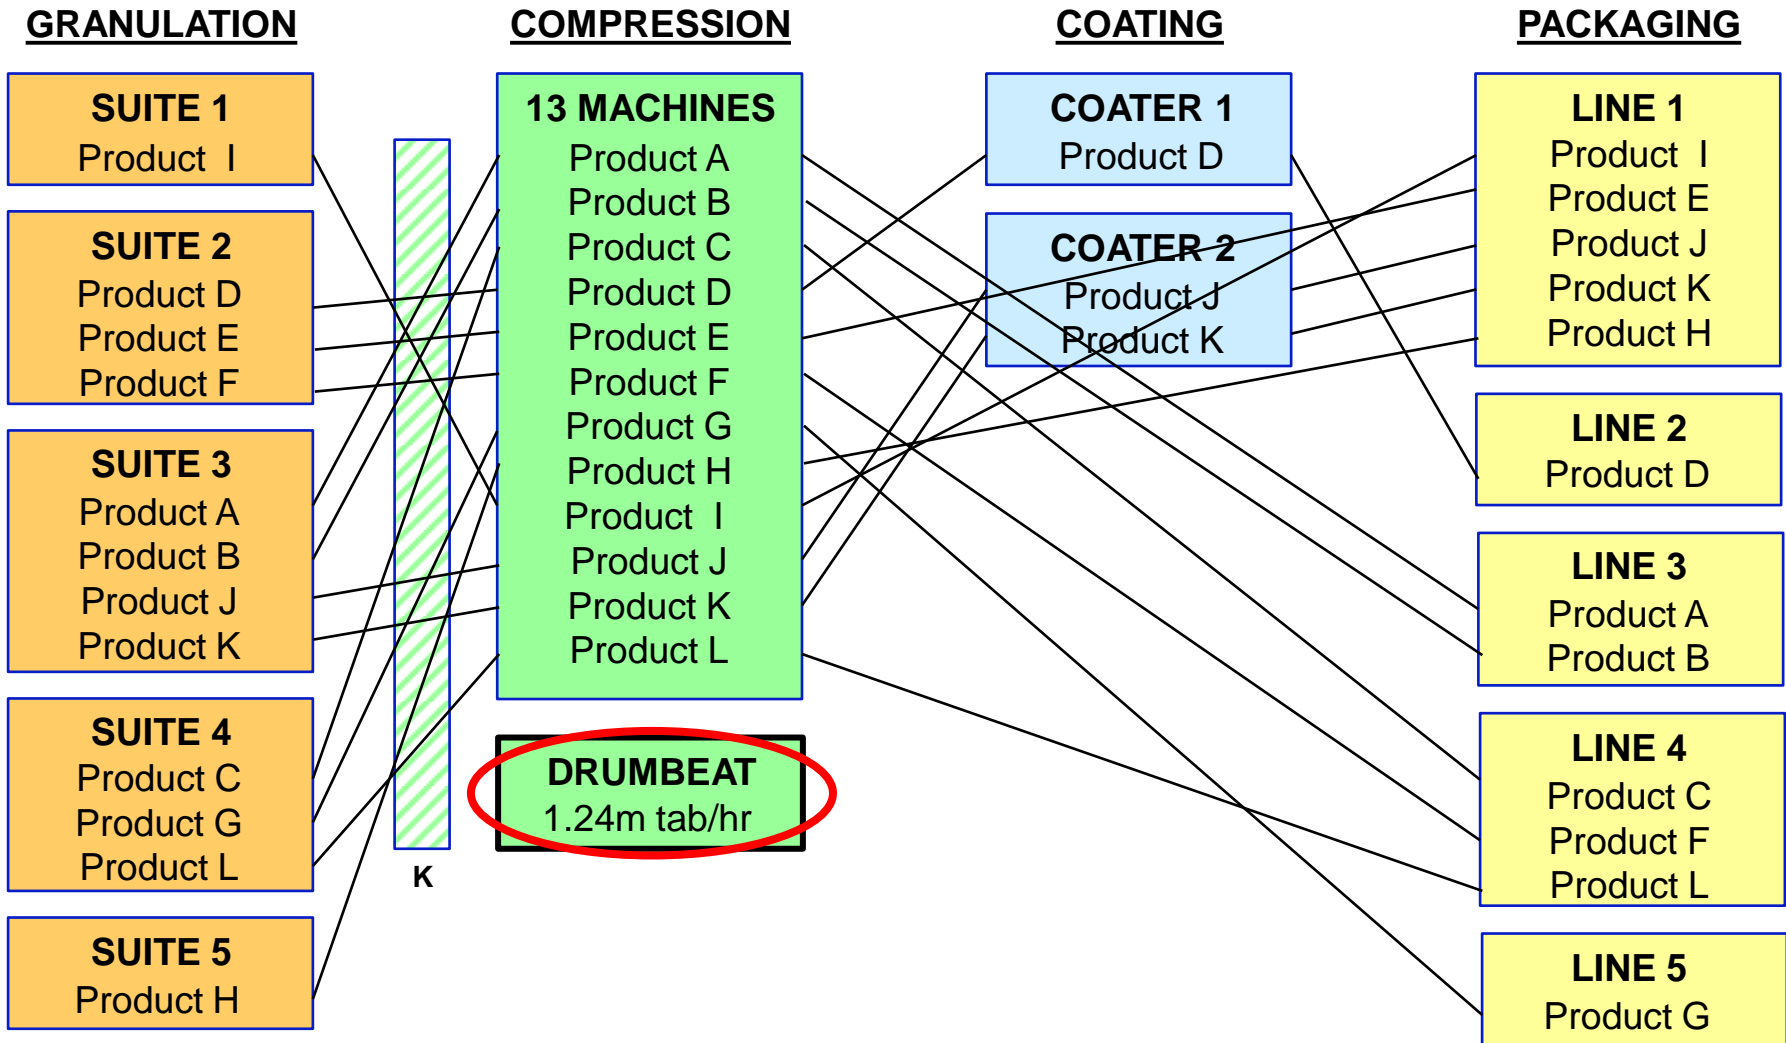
GRANULATION

SUITE 1
Product I

SUITE 2
Product D
Product E
Product F

SUITE 3
Product A
Product B
Product J
Product K

SUITE 4
Product C
Product G
Product L

SUITE 5
Product H

K

COMPRESSION

13 MACHINES
Product A
Product B
Product C
Product D
Product E
Product F
Product G
Product H
Product I
Product J
Product K
Product L

DRUMBEAT
1.24m tab/hr

COATING

COATER 1
Product D

COATER 2
Product J
Product K

PACKAGING

LINE 1
Product I
Product E
Product J
Product K
Product H

LINE 2
Product D

LINE 3
Product A
Product B

LINE 4
Product C
Product F
Product L

LINE 5
Product G